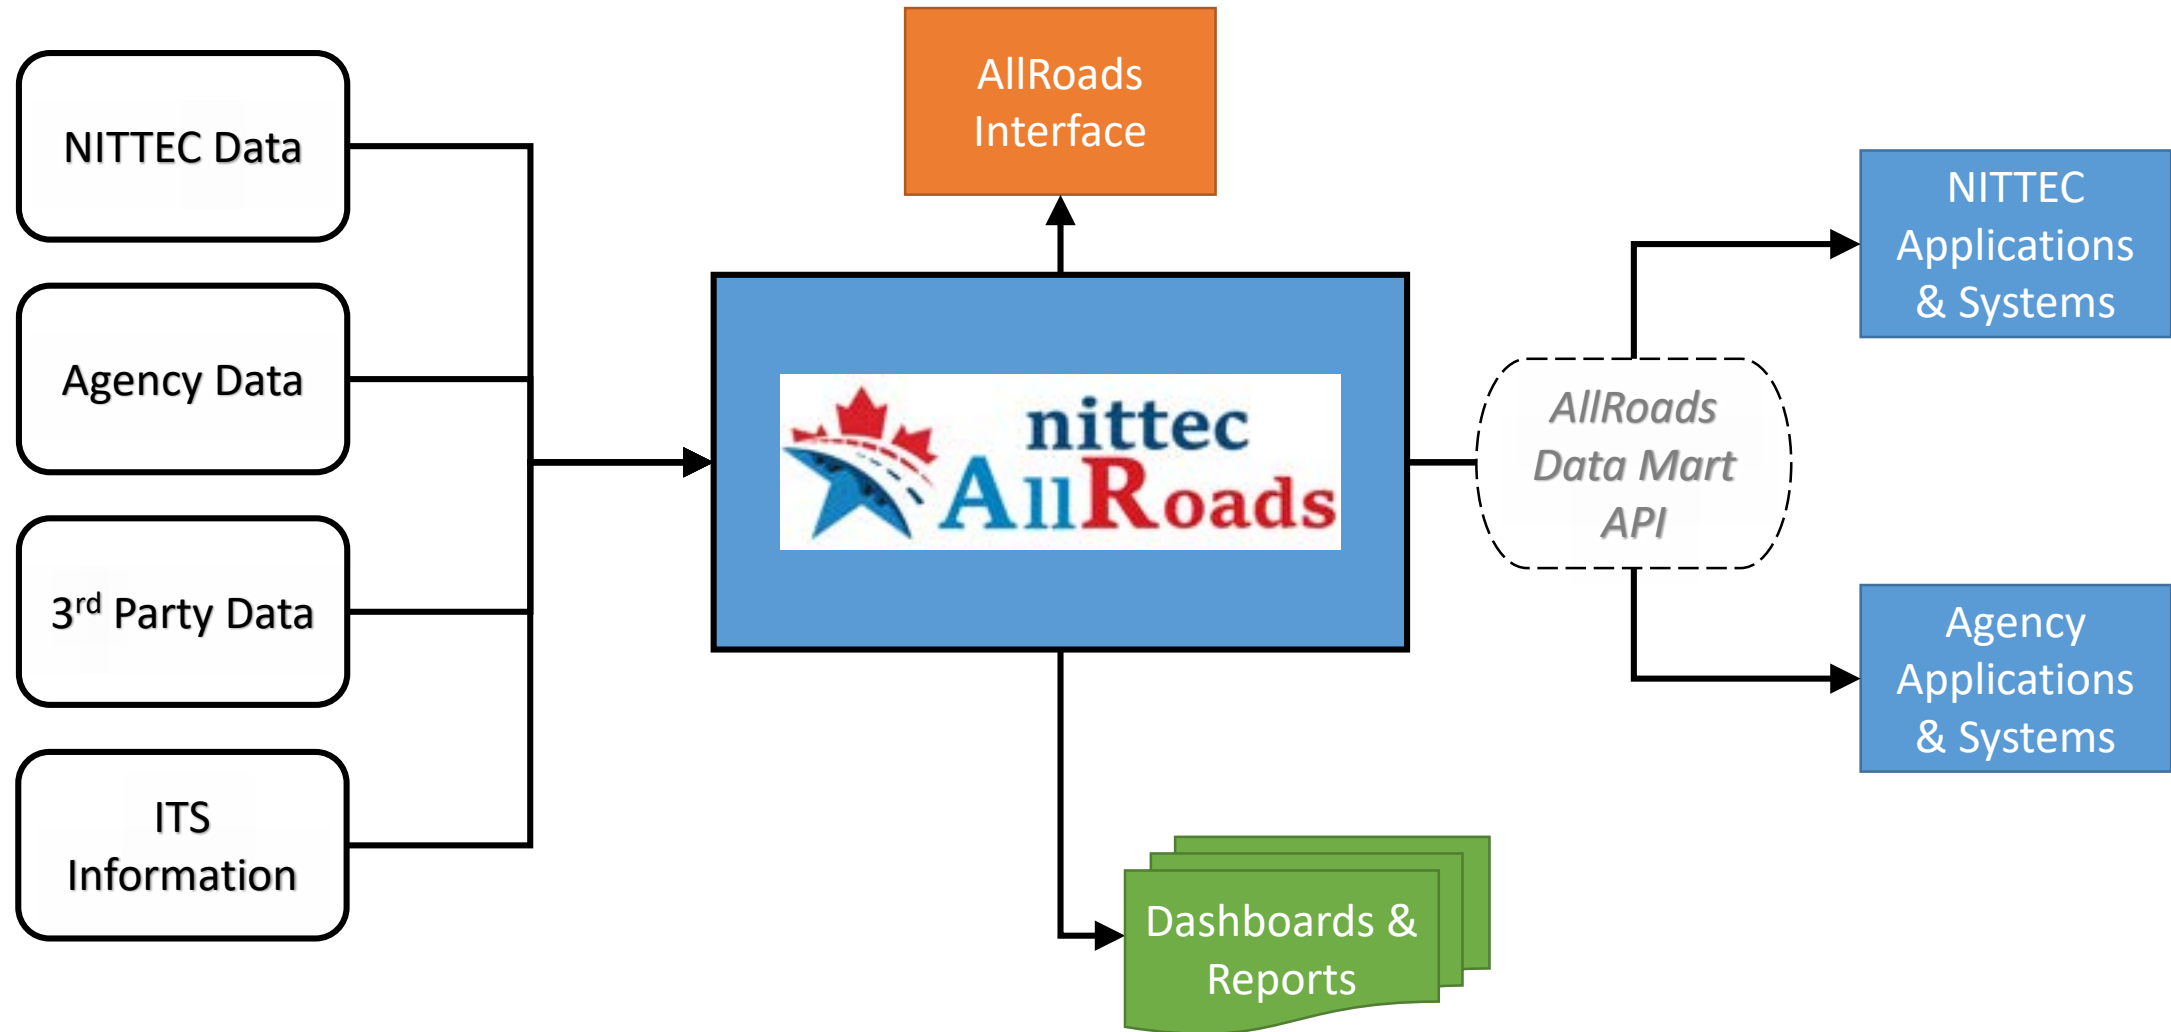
NITTEC Data

Agency Data

3$^{rd}$ Party Data

ITS Information

AllRoads Interface

nittec AllRoads

AllRoads Data Mart API

NITTEC Applications & Systems

Agency Applications & Systems

Dashboards & Reports